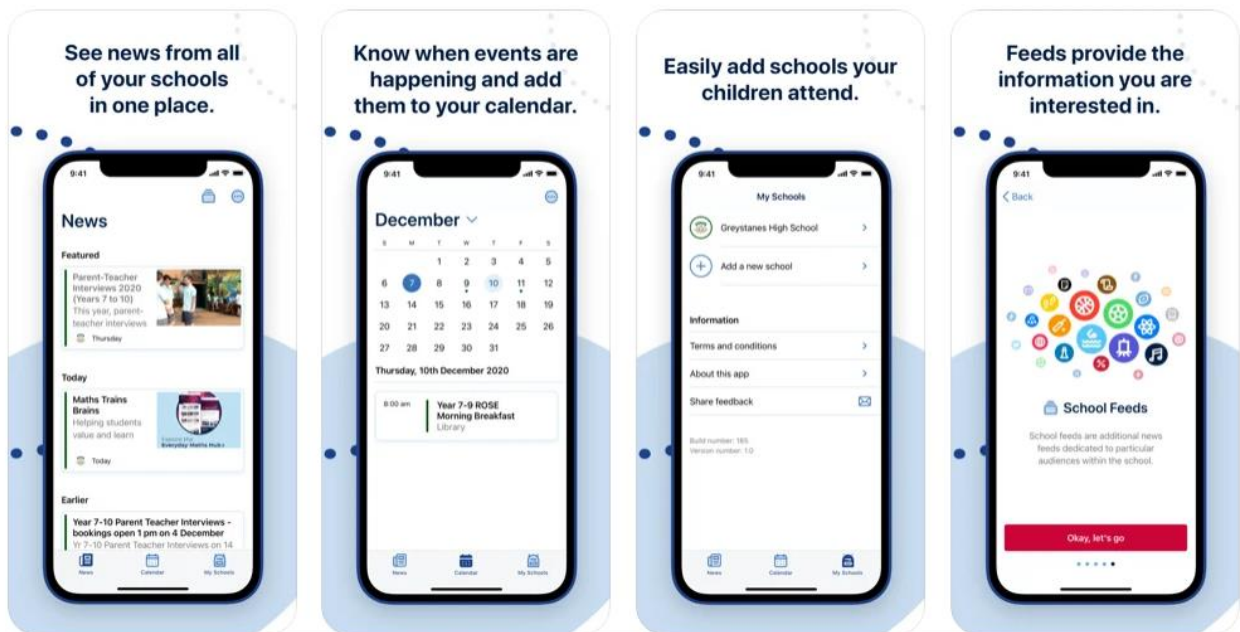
See news from all of your schools in one place.

9:41

News

Featured

Parent-Teacher Interviews 2020 (Years 7 to 10)
This year, parent-teacher interviews

Thursday

Today

Maths Trains Brains
Helping students value and learn

Explore the Everyday Maths Hub

Today

Earlier

Year 7-10 Parent Teacher Interviews - bookings open 1 pm on 4 December
Yr 7-10 Parent Teacher Interviews on 14

News Calendar My Schools

Know when events are happening and add them to your calendar.

9:41

December

| S | M | T | W | T | F | S |
|---|---|---|---|---|---|---|
| | | 1 | 2 | 3 | 4 | 5 |
| 6 | 7 | 8 | 9 | 10 | 11 | 12 |
| 13 | 14 | 15 | 16 | 17 | 18 | 19 |
| 20 | 21 | 22 | 23 | 24 | 25 | 26 |
| 27 | 28 | 29 | 30 | 31 | | |

Thursday, 10th December 2020

8:00 am Year 7-9 ROSE Morning Breakfast
Library

News Calendar My Schools

Easily add schools your children attend.

9:41

My Schools

Greystanes High School

Add a new school

Information

Terms and conditions

About this app

Share feedback

Build number: 165
Version number: 1.0

News Calendar My Schools

Feeds provide the information you are interested in.

9:41

Back

School Feeds

School feeds are additional news feeds dedicated to particular audiences within the school.

Okay, let's go